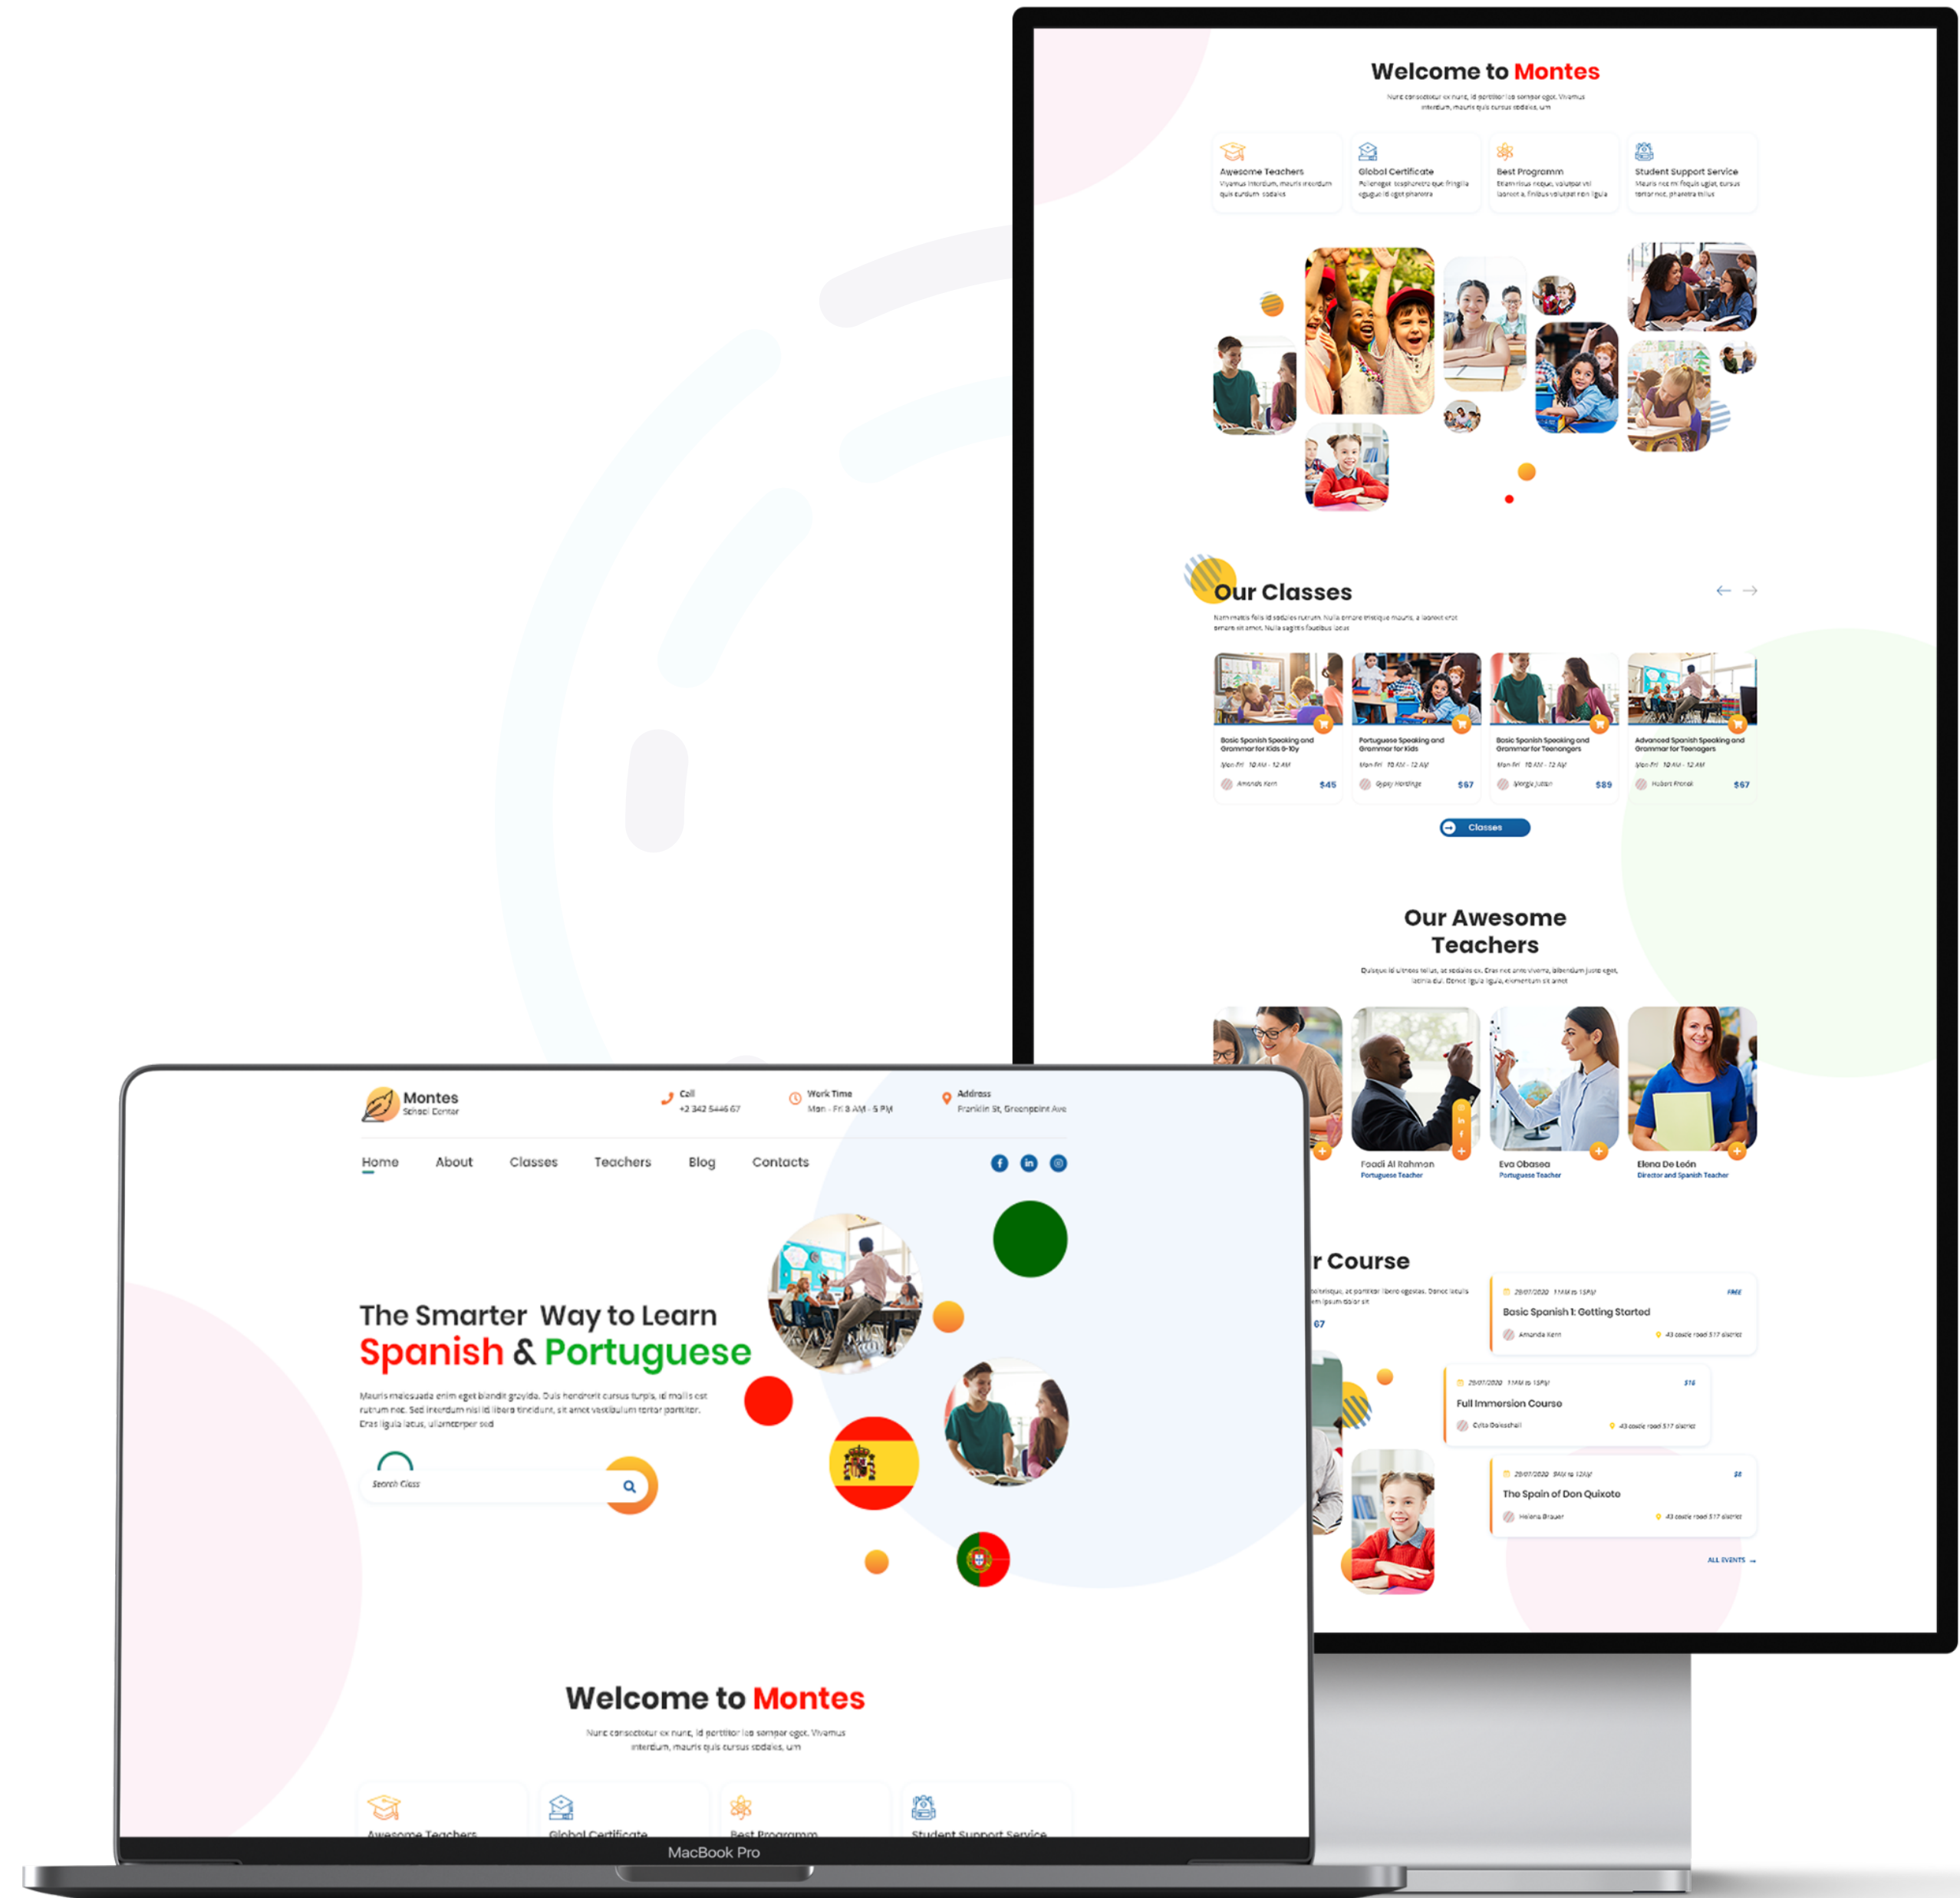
Welcome to Montes

Nunc consectetur ex nunc, id porttitor leo semper eget. Vivamus interdum, mauris quis cursus sodales, urn

Awesome Teachers
Global Certificate
Best Programm
Student Support Service

Our Classes

Basic Spanish Speaking and Grammar for Kids 8-10y
$45

Portuguese Speaking and Grammar for Kids
$67

Basic Spanish Speaking and Grammar for Teenagers
$89

Advanced Spanish Speaking and Grammar for Teenagers
$67

Classes

Our Awesome Teachers

Foadi Al Rahmon
Portuguese Teacher

Eva Obasea
Portuguese Teacher

Elena De León
Director and Spanish Teacher

r Course

Basic Spanish 1: Getting Started

Full Immersion Course

The Spain of Don Quixoto

ALL EVENTS

Montes
School Center

Call
+2 342 5446 67

Work Time
Mon - Fri 8 AM - 5 PM

Address
Franklin St, Greenpoint Ave

Home About Classes Teachers Blog Contacts

The Smarter Way to Learn
Spanish & Portuguese

Mauris malesuada enim eget blandit gravida. Duis hendrerit cursus turpis, id mollis est rutrum nec. Sed interdum nisi id libero tincidunt, sit amet vestibulum tortor porttitor. Cras ligula lacus, ullamcorper sed

Search Class

Welcome to Montes

Nunc consectetur ex nunc, id porttitor leo semper eget. Vivamus interdum, mauris quis cursus sodales, urn

Awesome Teachers
Global Certificate
Best Programm
Student Support Service

MacBook Pro